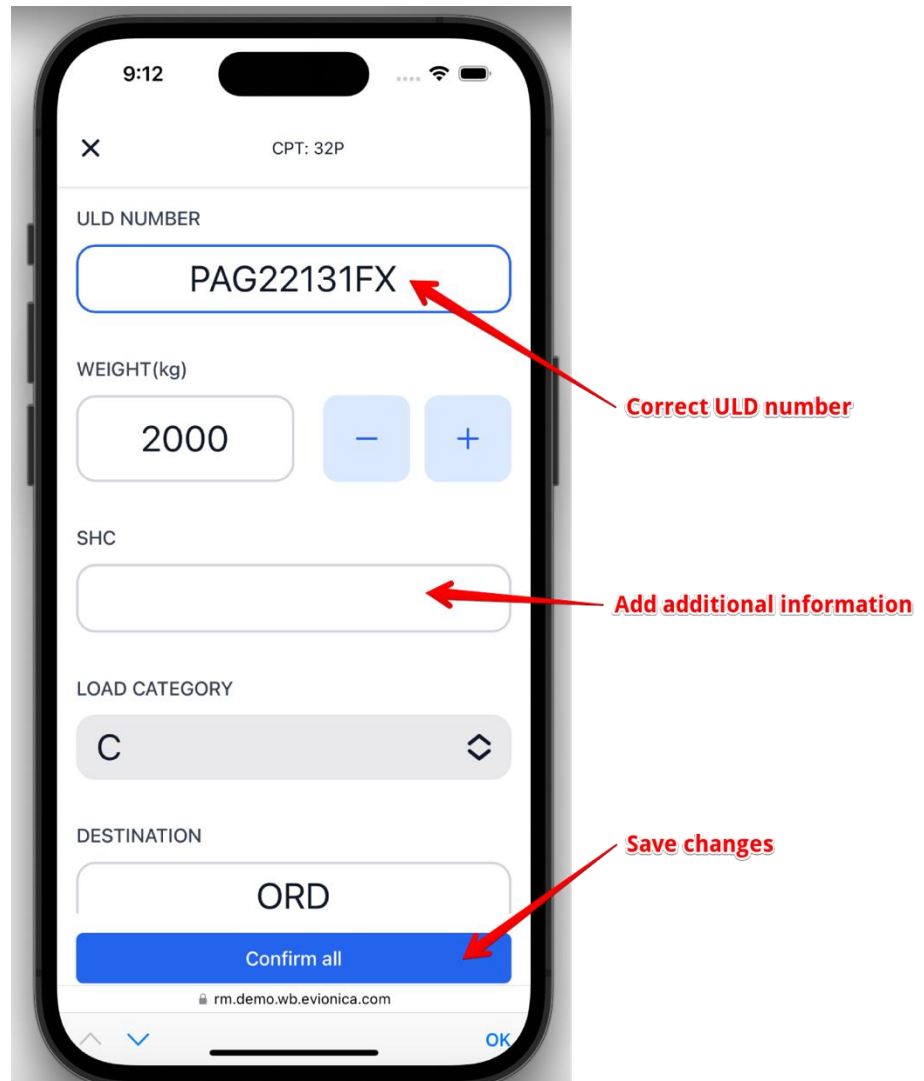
9:12

×

CPT: 32P

ULD NUMBER

PAG22131FX

Correct ULD number

WEIGHT(kg)

2000

−

+

SHC

Add additional information

LOAD CATEGORY

C

DESTINATION

ORD

Save changes

Confirm all

rm.demo.wb.evionica.com

OK